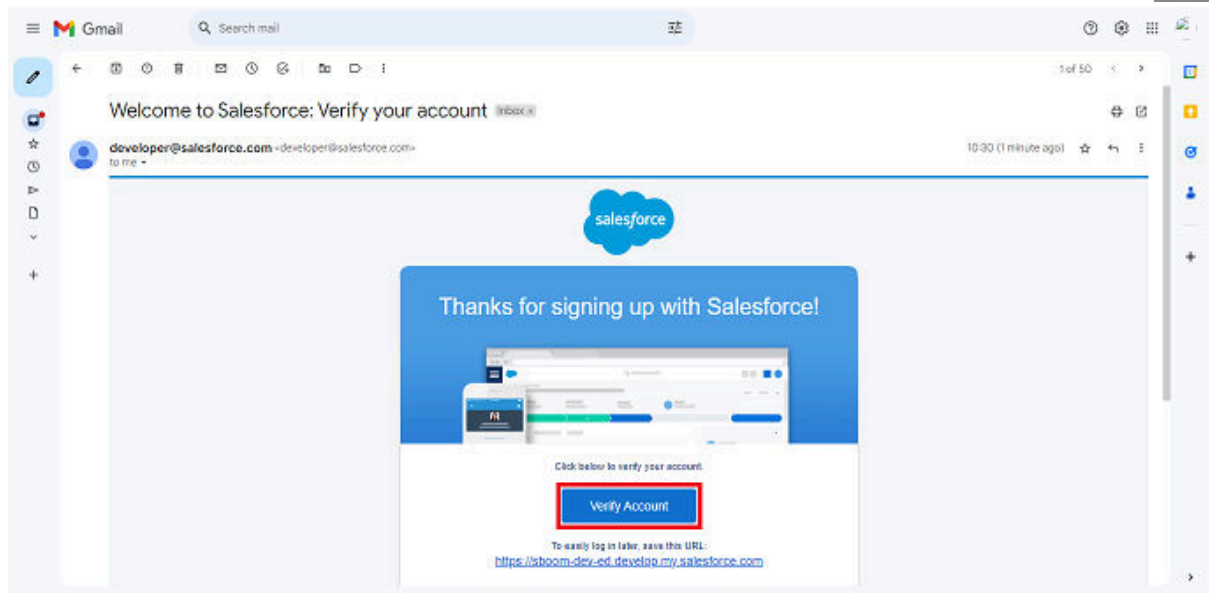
Gmail

Search mail

1 of 50

Welcome to Salesforce: Verify your account Inbox ×

developer@salesforce.com <developer@salesforce.com>
to me

10:30 (1 minute ago)

salesforce

Thanks for signing up with Salesforce!

Click below to verify your account.

Verify Account

To easily log in later, save this URL:
https://sboom-dev-ed.develop.my.salesforce.com